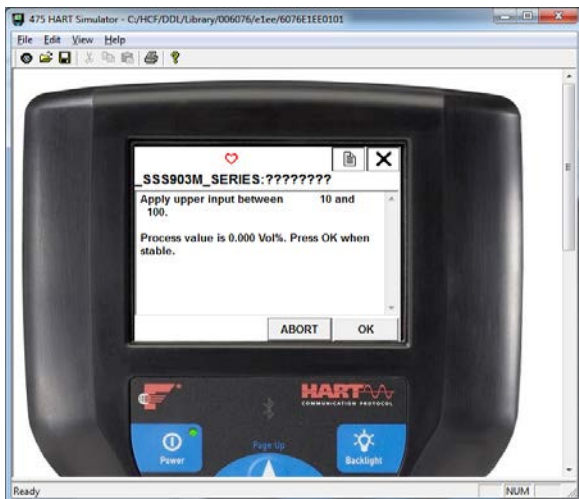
475 HART Simulator - C:/HCF/DDL/Library/006076/e1ee/6076E1EE0101

File Edit View Help

_SSS903M_SERIES:????????

Apply upper input between 10 and 100.

Process value is 0.000 Vol%. Press OK when stable.

ABORT

OK

HART
COMMUNICATION PROTOCOL

Power

Page Up

Backlight

Ready

NUM